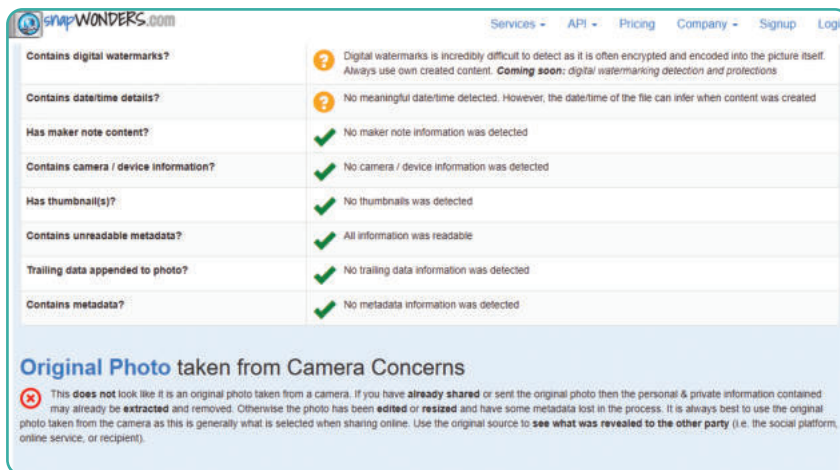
snapWONDERS.com

Services - API - Pricing Company - Signup Logi

| | |
|---|---|
| Contains digital watermarks? | Digital watermarks is incredibly difficult to detect as it is often encrypted and encoded into the picture itself. Always use own created content. **Coming soon:** *digital watermarking detection and protections* |
| Contains date/time details? | No meaningful date/time detected. However, the date/time of the file can infer when content was created |
| Has maker note content? | No maker note information was detected |
| Contains camera / device information? | No camera / device information was detected |
| Has thumbnail(s)? | No thumbnails was detected |
| Contains unreadable metadata? | All information was readable |
| Trailing data appended to photo? | No trailing data information was detected |
| Contains metadata? | No metadata information was detected |

Original Photo taken from Camera Concerns

This **does not** look like it is an original photo taken from a camera. If you have **already shared** or sent the original photo then the personal & private information contained may already be **extracted** and removed. Otherwise the photo has been **edited** or **resized** and have some metadata lost in the process. It is always best to use the original photo taken from the camera as this is generally what is selected when sharing online. Use the original source to **see what was revealed to the other party** (i.e. the social platform, online service, or recipient).